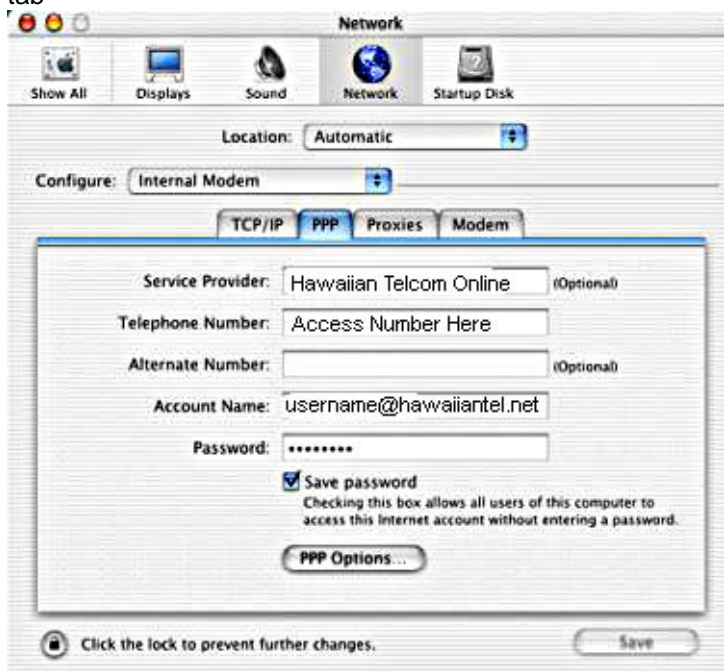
tab

Network

Show All Displays Sound Network Startup Disk

Location: Automatic

Configure: Internal Modem

TCP/IP PPP Proxies Modem

Service Provider: Hawaiian Telcom Online (Optional)

Telephone Number: Access Number Here

Alternate Number: (Optional)

Account Name: username@hawaiiantel.net

Password: ••••••••

Save password
Checking this box allows all users of this computer to access this Internet account without entering a password.

PPP Options...

Click the lock to prevent further changes.

Save